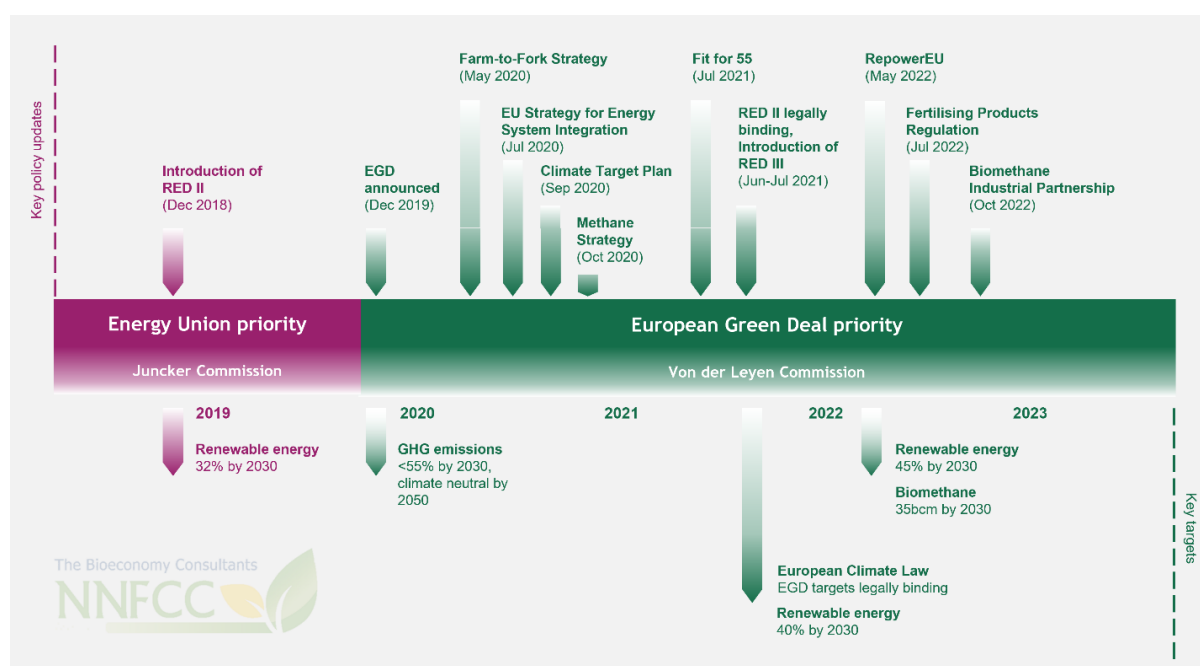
Key policy updates

Introduction of RED II
(Dec 2018)

EGD announced
(Dec 2019)

Farm-to-Fork Strategy
(May 2020)

EU Strategy for Energy System Integration
(Jul 2020)

Climate Target Plan
(Sep 2020)

Methane Strategy
(Oct 2020)

Fit for 55
(Jul 2021)

RED II legally binding, Introduction of RED III
(Jun-Jul 2021)

RepowerEU
(May 2022)

Fertilising Products Regulation
(Jul 2022)

Biomethane Industrial Partnership
(Oct 2022)

Energy Union priority

Juncker Commission

European Green Deal priority

Von der Leyen Commission

2019

2020

2021

2022

2023

Renewable energy
32% by 2030

GHG emissions
<55% by 2030, climate neutral by 2050

European Climate Law
EGD targets legally binding

Renewable energy
40% by 2030

Renewable energy
45% by 2030

Biomethane
35bcm by 2030

Key targets

The Bioeconomy Consultants
NNFCC